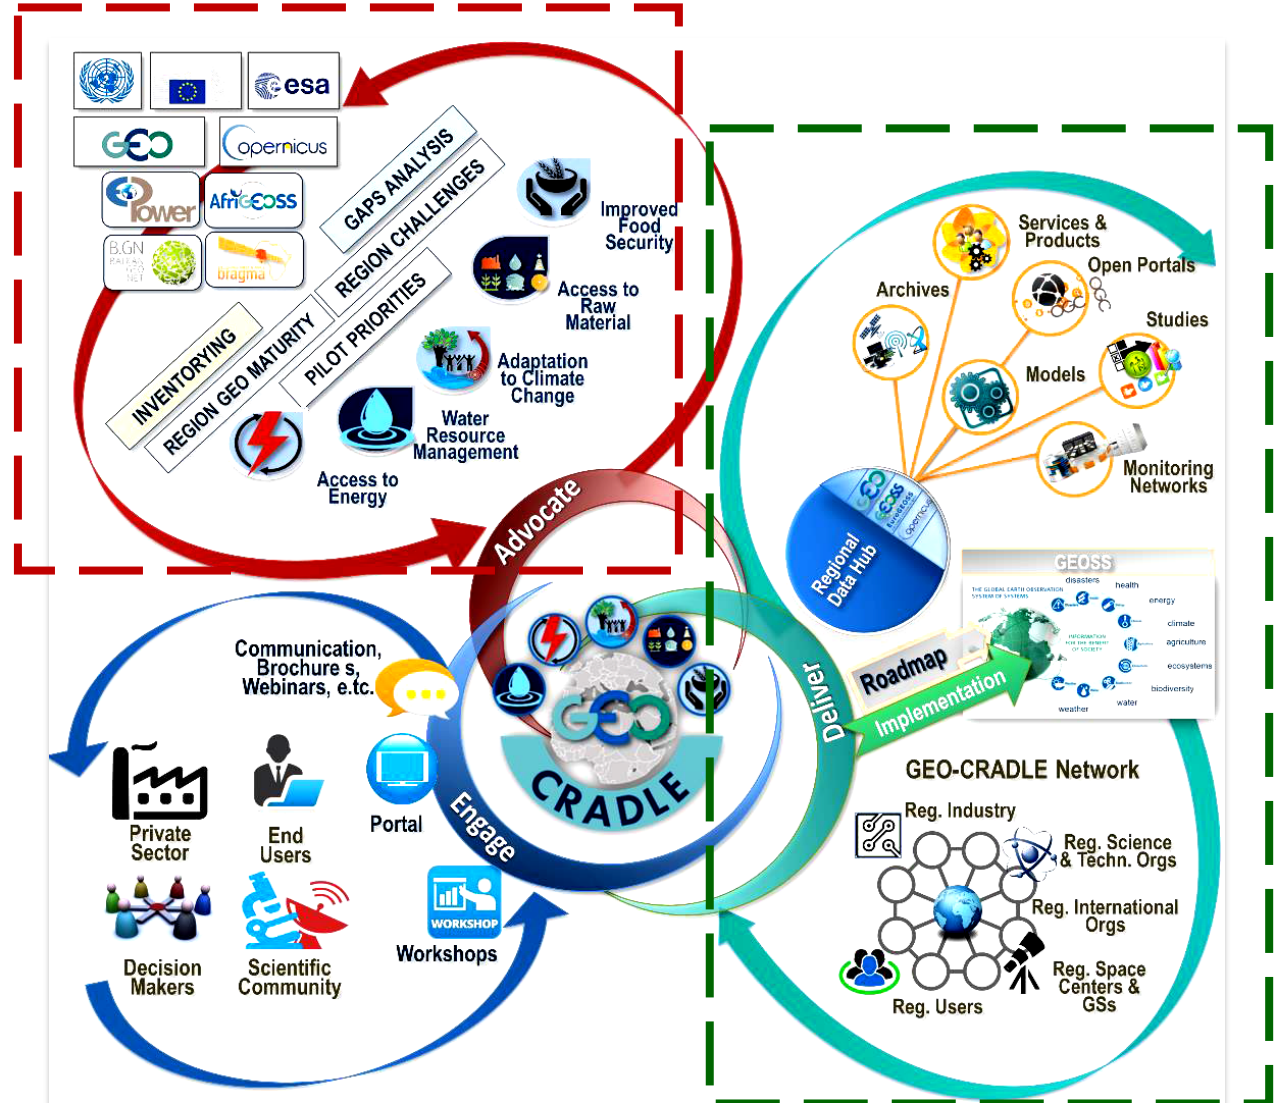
esa

GEO

opernicus

Power

AfriGEOSS

B.GN

bragma

GAPS ANALYSIS

REGION CHALLENGES

PILOT PRIORITIES

INVENTORYING

REGION GEO MATURITY

Improved Food Security

Access to Raw Material

Adaptation to Climate Change

Water Resource Management

Access to Energy

Advocate

Services & Products

Open Portals

Archives

Studies

Models

Monitoring Networks

Regional Data Hub

GEOSS

disasters

health

energy

climate

agriculture

ecosystems

biodiversity

water

weather

Roadmap

Implementation

Deliver

Communication, Brochure s, Webinars, e.t.c.

Portal

Private Sector

End Users

Engage

WORKSHOP

Workshops

Decision Makers

Scientific Community

GEO

CRADLE

GEO-CRADLE Network

Reg. Industry

Reg. Science & Techn. Orgs

Reg. International Orgs

Reg. Space Centers & GSs

Reg. Users